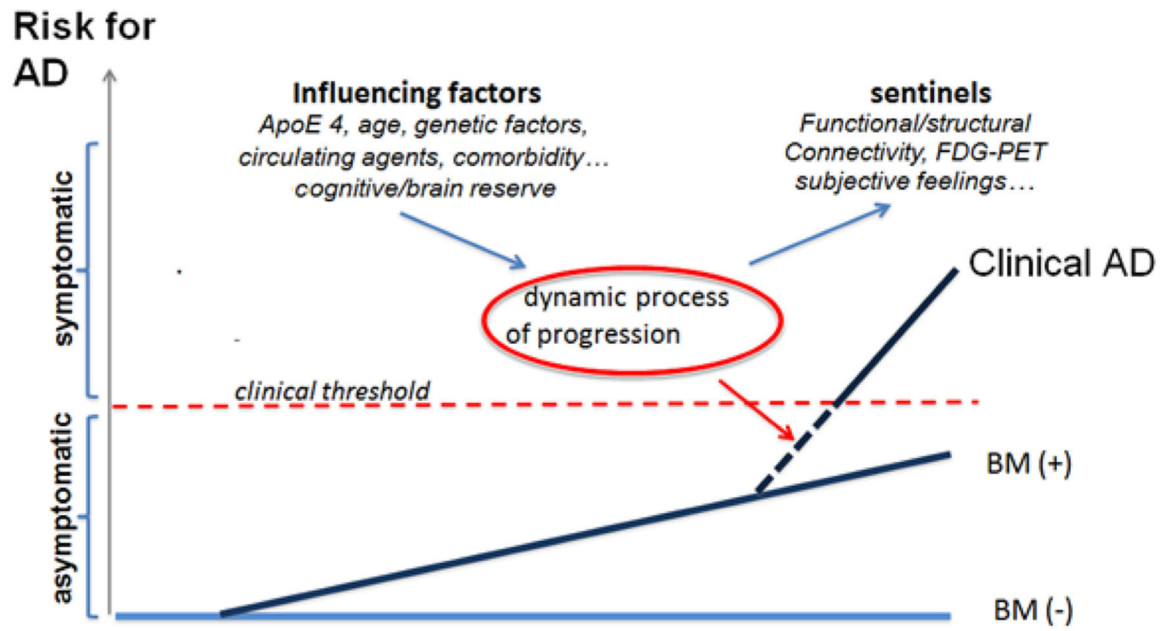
Risk for AD

Influencing factors
ApoE 4, age, genetic factors, circulating agents, comorbidity… cognitive/brain reserve

sentinels
Functional/structural Connectivity, FDG-PET subjective feelings…

symptomatic

dynamic process of progression

Clinical AD

clinical threshold

asymptomatic

BM (+)

BM (-)